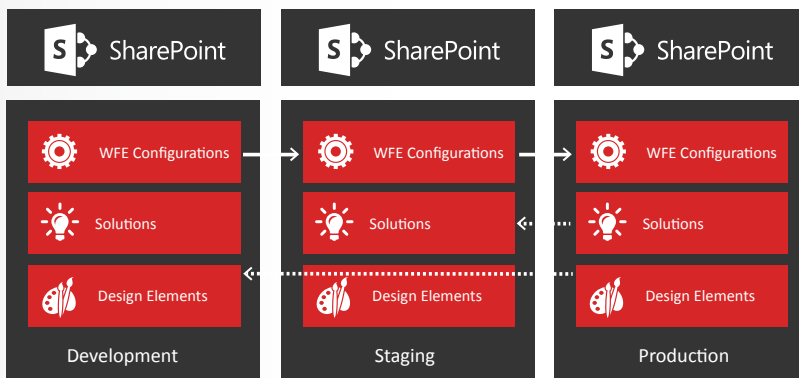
SharePoint

WFE Configurations

Solutions

Design Elements

Development

SharePoint

WFE Configurations

Solutions

Design Elements

Staging

SharePoint

WFE Configurations

Solutions

Design Elements

Production